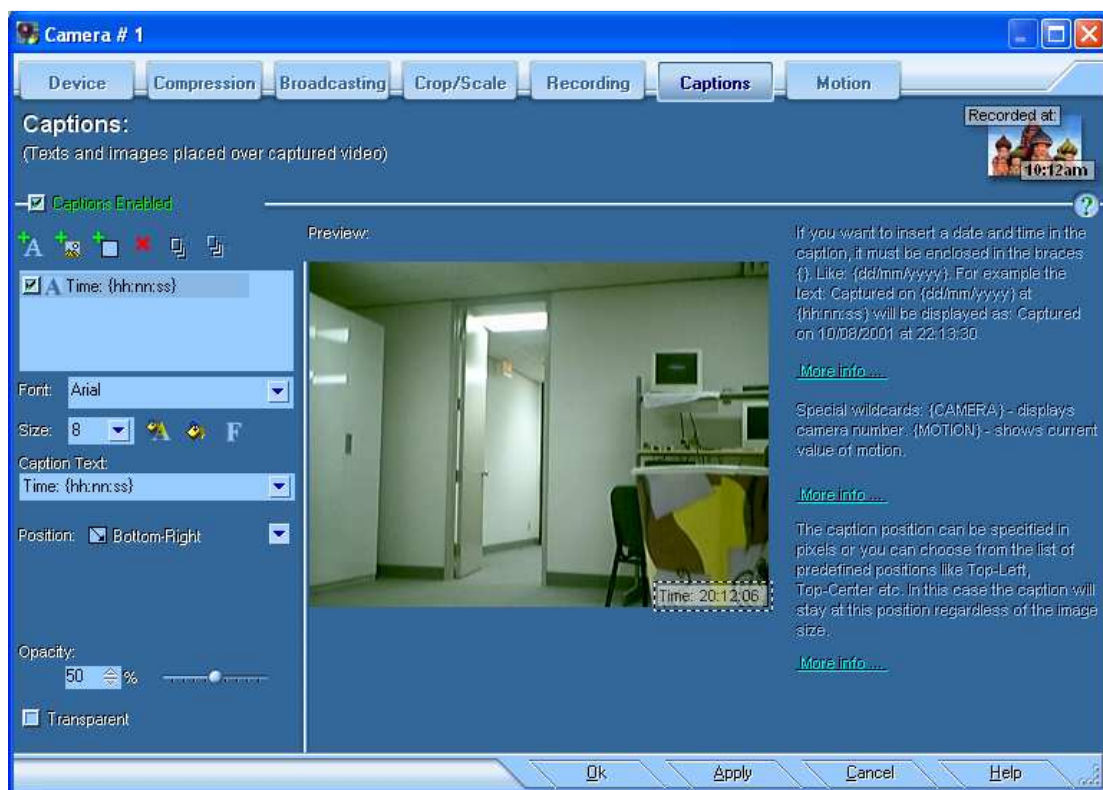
Camera # 1

Device | Compression | Broadcasting | Crop/Scale | Recording | Captions | Motion

Captions:
(Texts and images placed over captured video)

Recorded at:
10:12am

Captions Enabled

?

Time: {hh:nn:ss}

Font: Arial

Size: 8

F

Caption Text:
Time: {hh:nn:ss}

Position: Bottom-Right

Opacity:
50 %

Transparent

Preview:

Time: 20:12:06

If you want to insert a date and time in the caption, it must be enclosed in the braces {}. Like: {dd/mm/yyyy}. For example the text: Captured on {dd/mm/yyyy} at {hh:nn:ss} will be displayed as: Captured on 10/08/2001 at 22:13:30

More info ...

Special wildcards: {CAMERA} - displays camera number. {MOTION} - shows current value of motion.

More info ...

The caption position can be specified in pixels or you can choose from the list of predefined positions like Top-Left, Top-Center etc. In this case the caption will stay at this position regardless of the image size.

More info ...

Ok | Apply | Cancel | Help